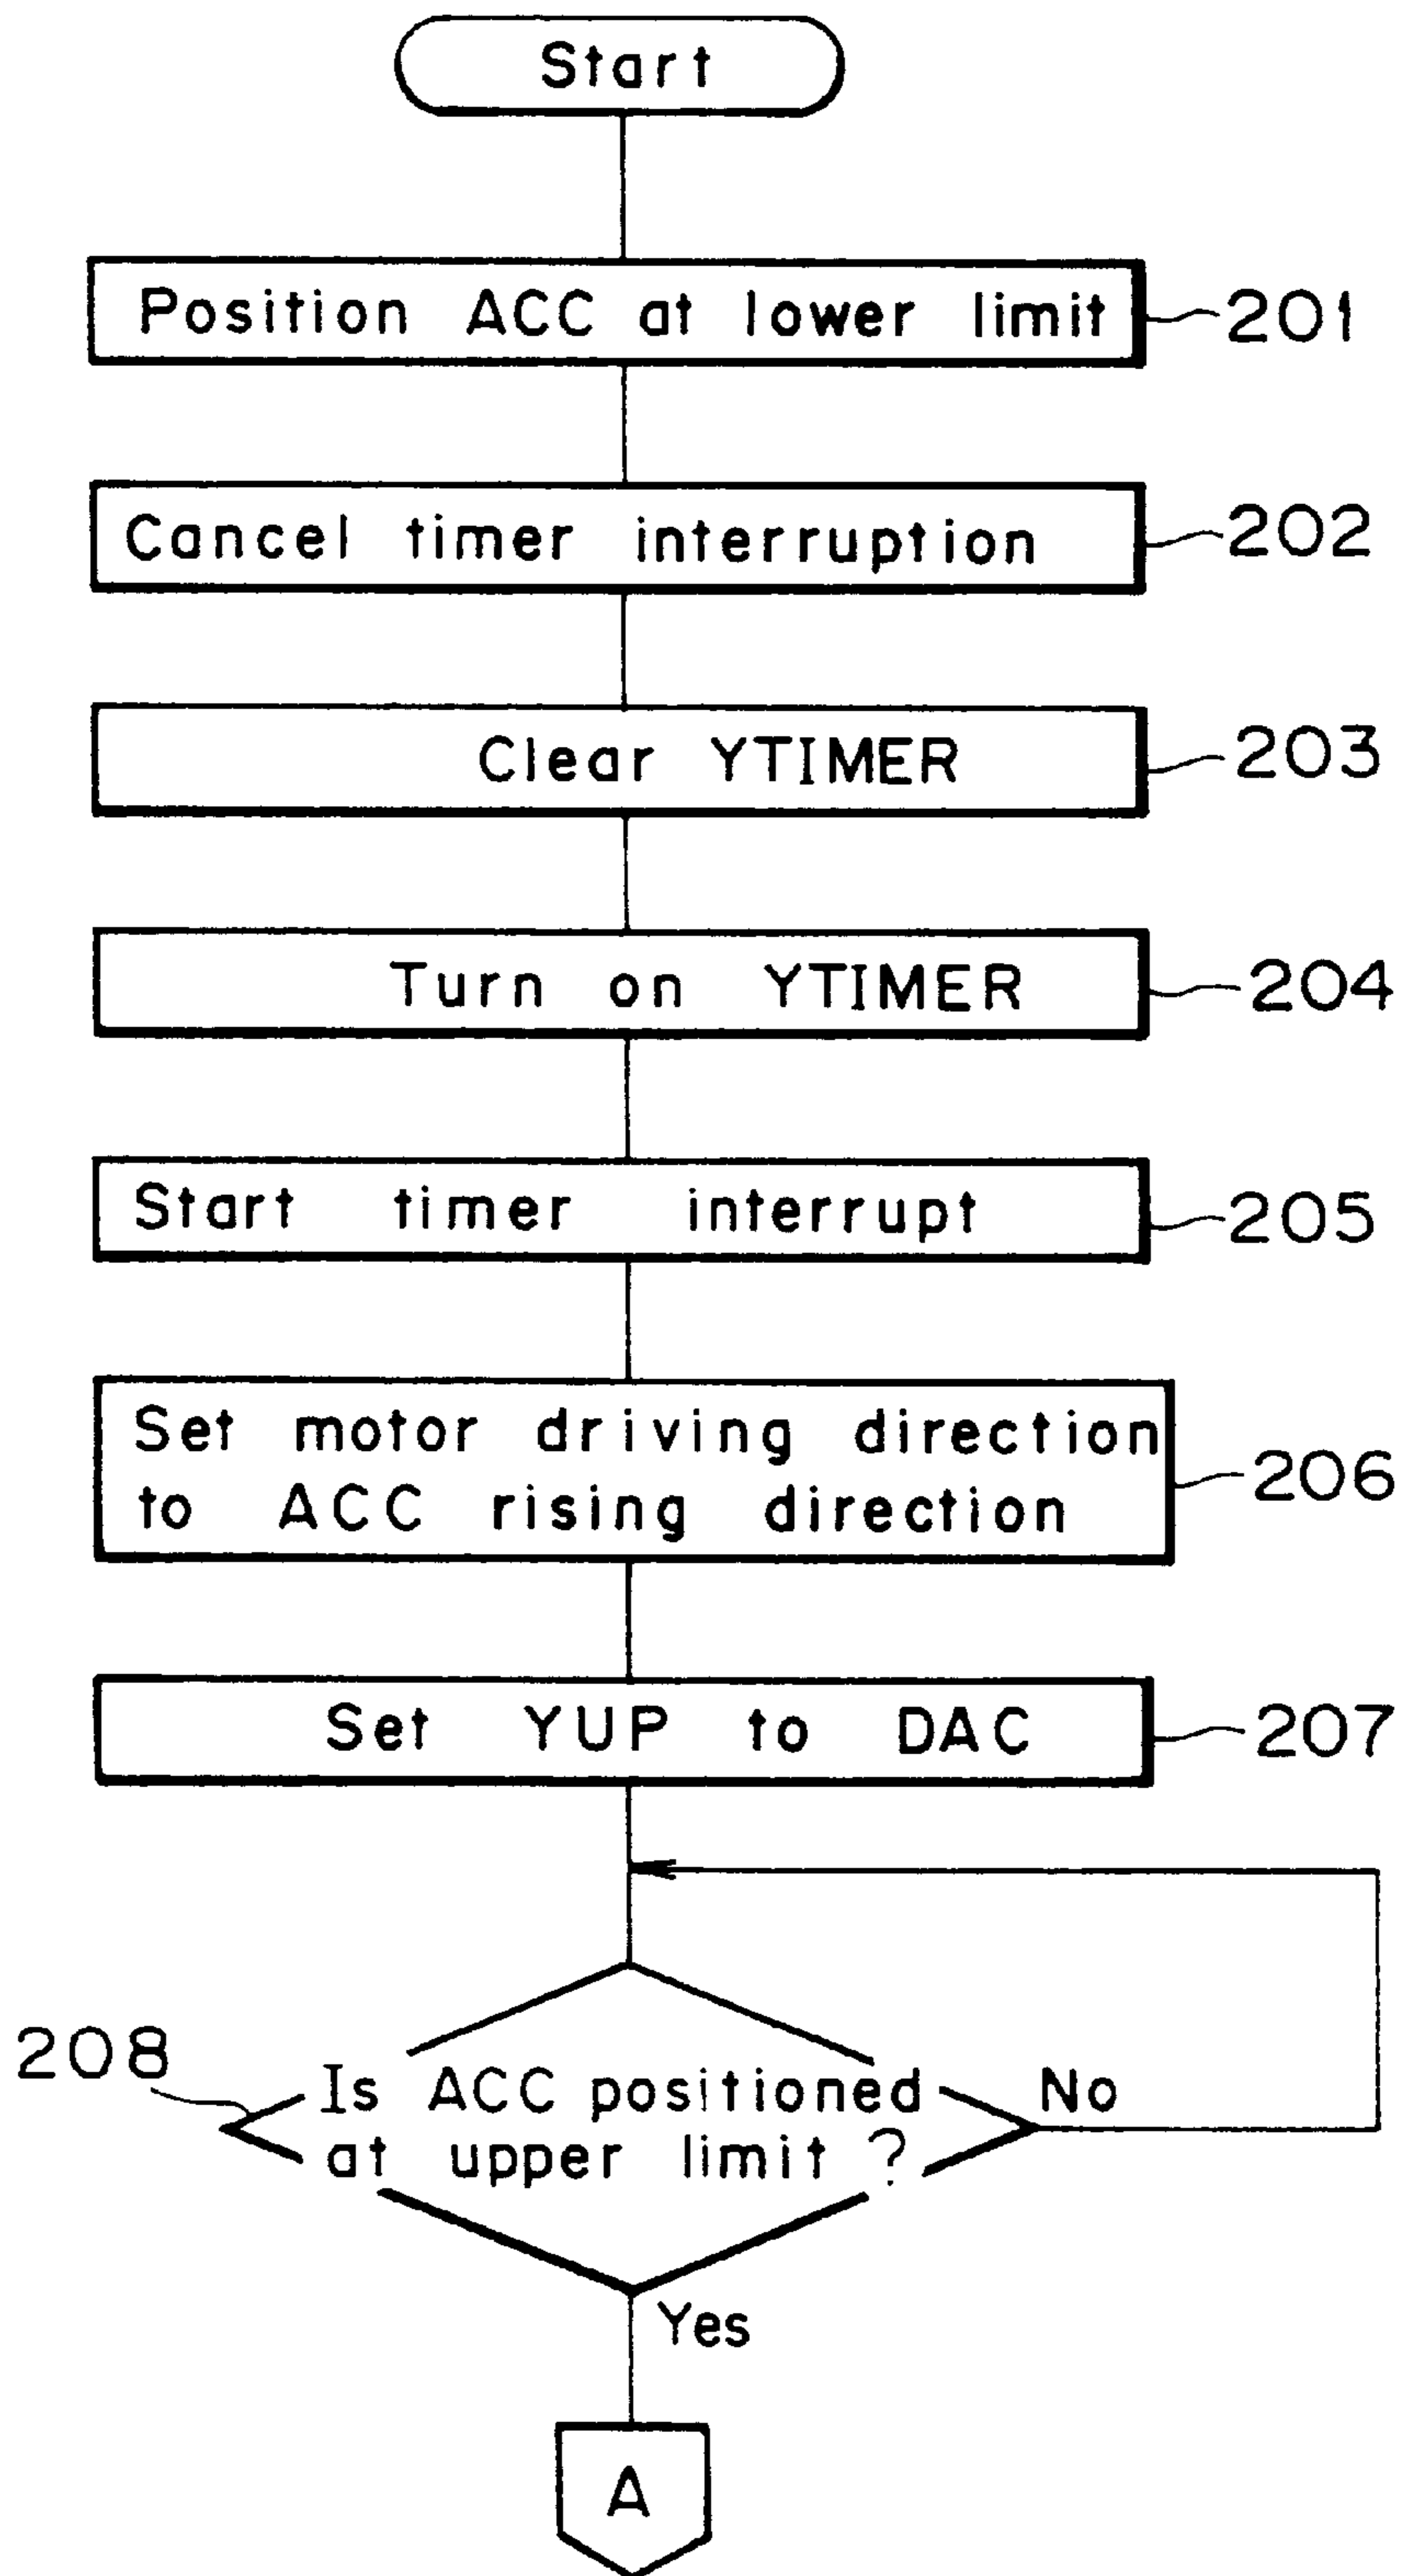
Start

Position ACC at lower limit
201

Cancel timer interruption
202

Clear YTIMER
203

Turn on YTIMER
204

Start timer interrupt
205

Set motor driving direction to ACC rising direction
206

Set YUP to DAC
207

208
Is ACC positioned at upper limit ?
No
Yes

A